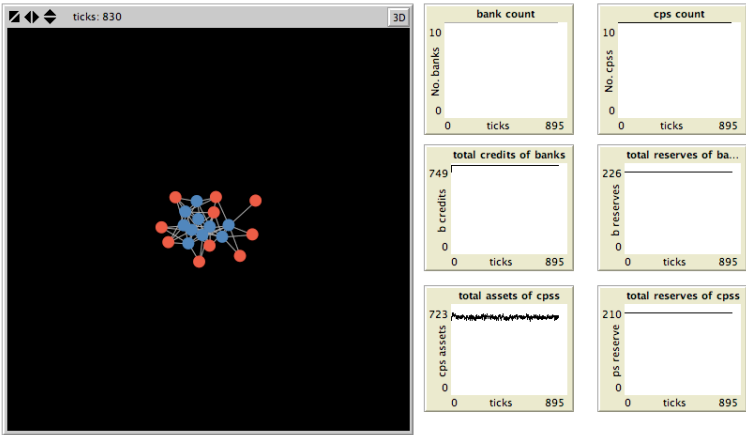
ticks: 830
3D

bank count
10
No. banks
0
0 ticks 895

cps count
10
No. cpss
0
0 ticks 895

total credits of banks
749
b credits
0
0 ticks 895

total reserves of ba...
226
b reserves
0
0 ticks 895

total assets of cpss
723
cps assets
0
0 ticks 895

total reserves of cpss
210
ps reserve
0
0 ticks 895